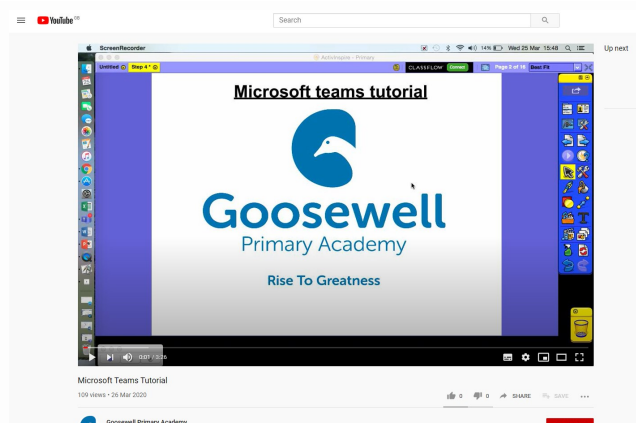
YouTube GB

Search

Up next

ScreenRecorder

14% Wed 25 Mar 15:48

ActivInspire - Primary

Untitled Step 4 *

CLASSFLOW Connect

Page 5 of 16 Best Fit

Microsoft teams tutorial

Goosewell

Primary Academy

Rise To Greatness

0:07 / 2:36

Microsoft Teams Tutorial

109 views • 26 Mar 2020

0 0 SHARE SAVE ...

Goosewell Primary Academy